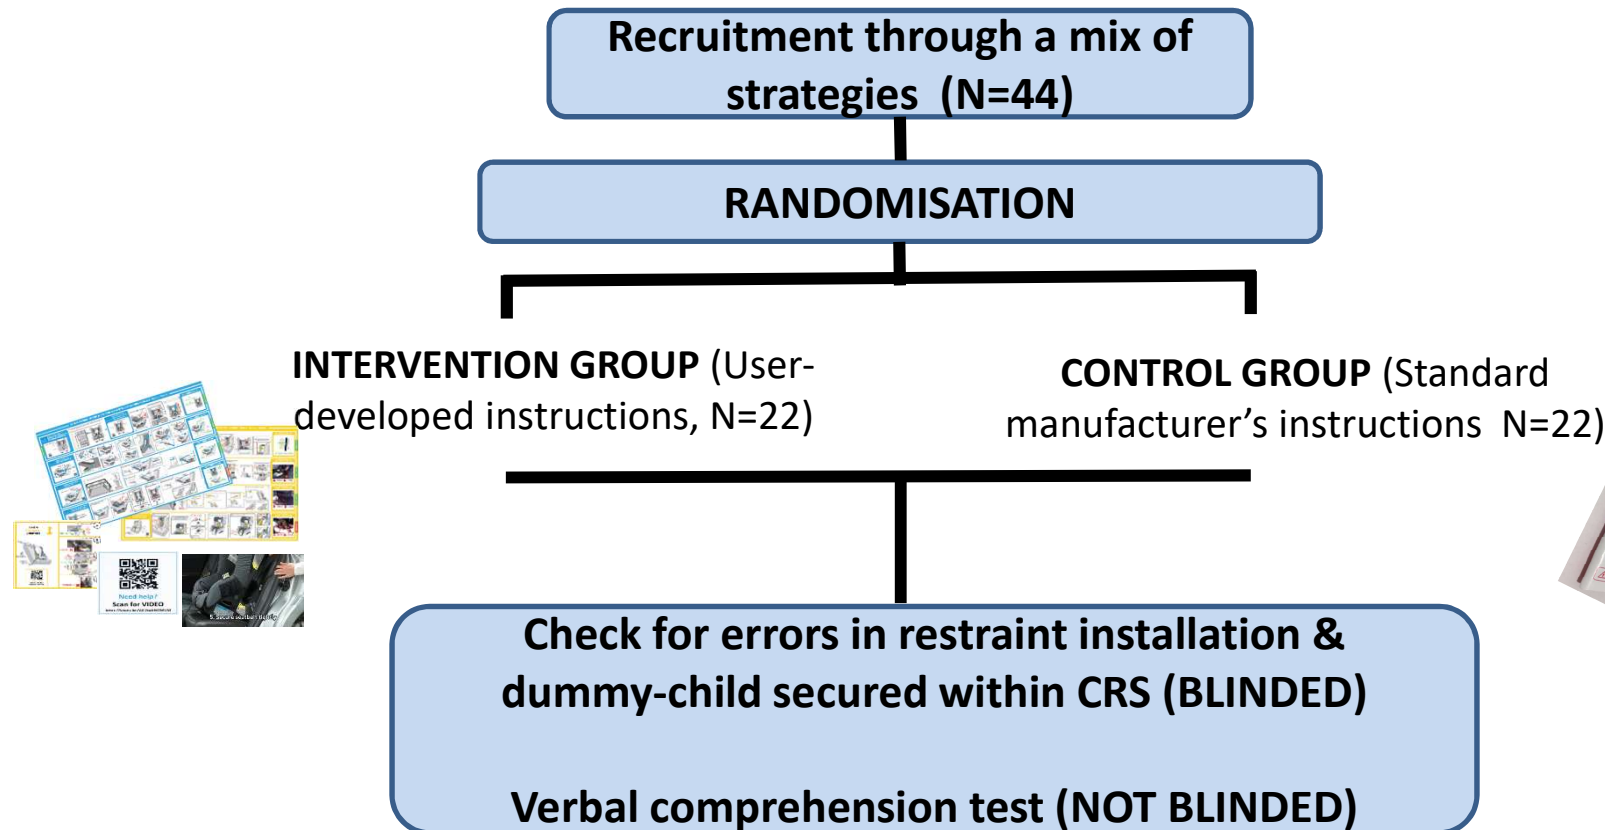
Recruitment through a mix of strategies (N=44)

RANDOMISATION

INTERVENTION GROUP (User-developed instructions, N=22)

CONTROL GROUP (Standard manufacturer's instructions N=22)

Need help?
Scan for VIDEO

Check for errors in restraint installation & dummy-child secured within CRS (BLINDED)

Verbal comprehension test (NOT BLINDED)